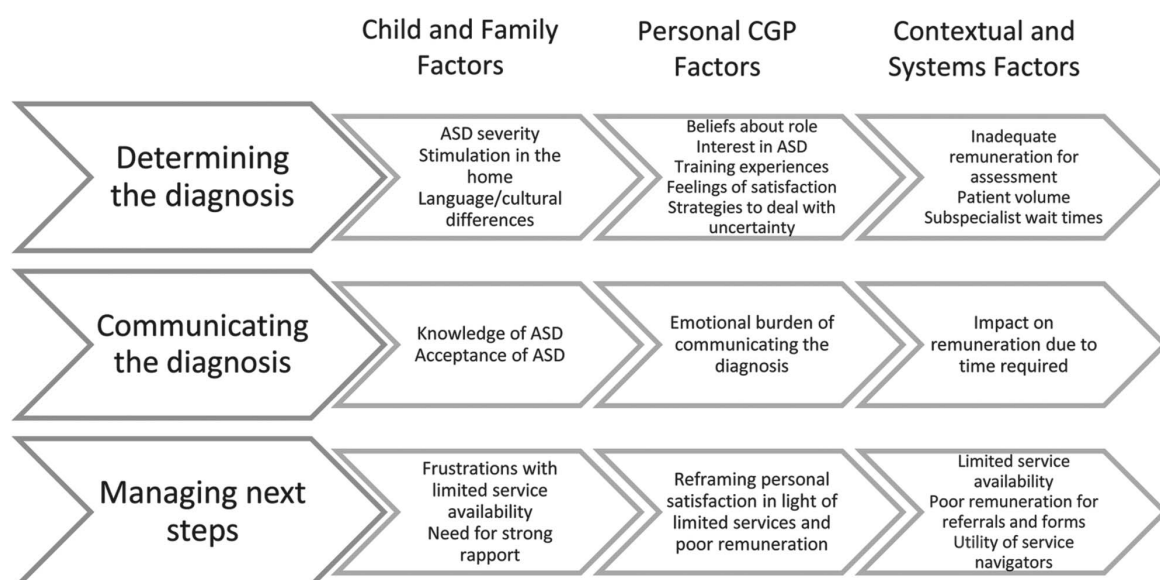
Child and Family Factors

Personal CGP Factors

Contextual and Systems Factors

Determining the diagnosis

ASD severity
Stimulation in the home
Language/cultural differences

Beliefs about role
Interest in ASD
Training experiences
Feelings of satisfaction
Strategies to deal with uncertainty

Inadequate remuneration for assessment
Patient volume
Subspecialist wait times

Communicating the diagnosis

Knowledge of ASD
Acceptance of ASD

Emotional burden of communicating the diagnosis

Impact on remuneration due to time required

Managing next steps

Frustrations with limited service availability
Need for strong rapport

Reframing personal satisfaction in light of limited services and poor remuneration

Limited service availability
Poor remuneration for referrals and forms
Utility of service navigators